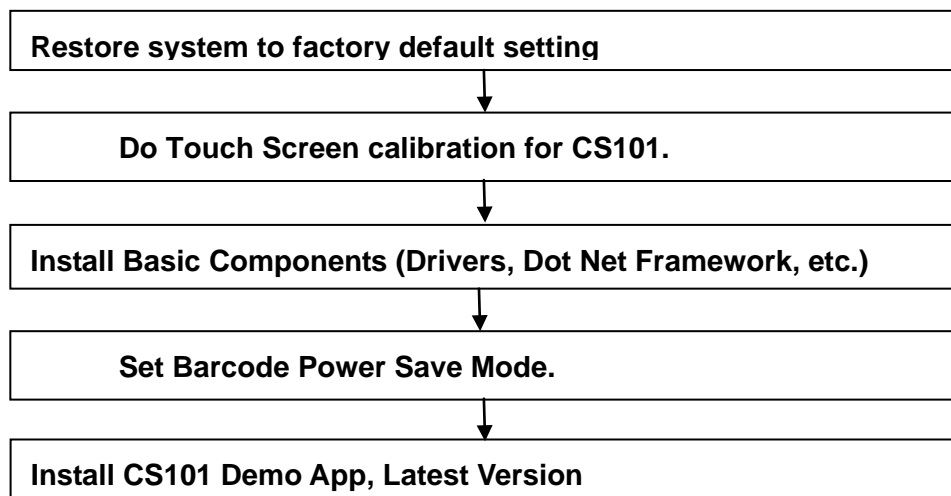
Restore system to factory default setting

Do Touch Screen calibration for CS101.

Install Basic Components (Drivers, Dot Net Framework, etc.)

Set Barcode Power Save Mode.

Install CS101 Demo App, Latest Version